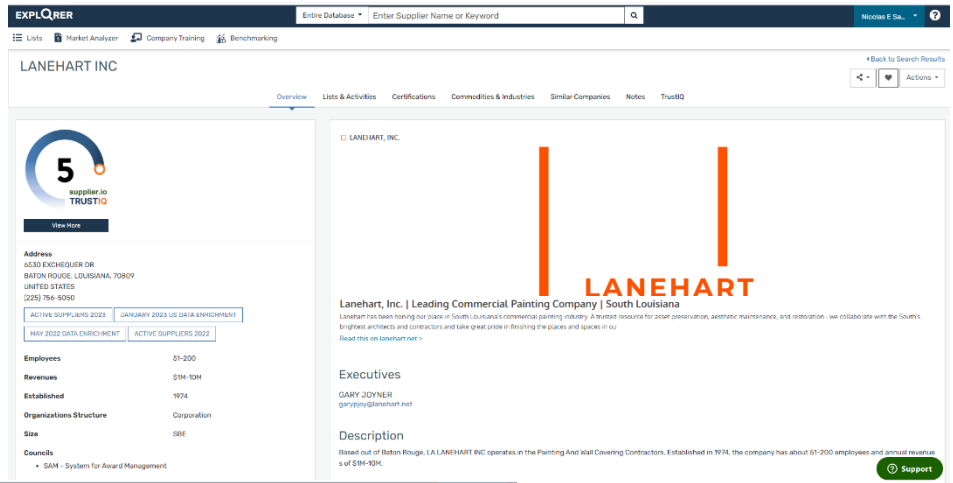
EXPLORER

Entire Database

Enter Supplier Name or Keyword

Nicolas E Sa...

Lists  Market Analyzer  Company Training  Benchmarking

LANEHART INC

Back to Search Results

Actions

Overview  Lists & Activities  Certifications  Commodities & Industries  Similar Companies  Notes  TrustIQ

5
supplier.io
TRUSTIQ

View More

Address
6530 EXCHEQUER DR
BATON ROUGE, LOUISIANA, 70809
UNITED STATES
(225) 756-5050

ACTIVE SUPPLIERS 2023  JANUARY 2023 US DATA ENRICHMENT  MAY 2022 DATA ENRICHMENT  ACTIVE SUPPLIERS 2022

| Employees | 51-200 |
|---|---|
| Revenues | $1M-10M |
| Established | 1974 |
| Organizations Structure | Corporation |
| Size | SBE |

Councils
• SAM - System for Award Management

LANEHART, INC.

LANEHART

Lanehart, Inc. | Leading Commercial Painting Company | South Louisiana

Lanehart has been honing our place in South Louisiana's commercial painting industry. A trusted resource for asset preservation, aesthetic maintenance, and restoration - we collaborate with the South's brightest architects and contractors and take great pride in finishing the places and spaces in ou

Read this on lanehart.net >

Executives

GARY JOYNER
garyjoy@lanehart.net

Description

Based out of Baton Rouge, LA LANEHART INC operates in the Painting And Wall Covering Contractors. Established in 1974, the company has about 51-200 employees and annual revenues of $1M-10M.

Support